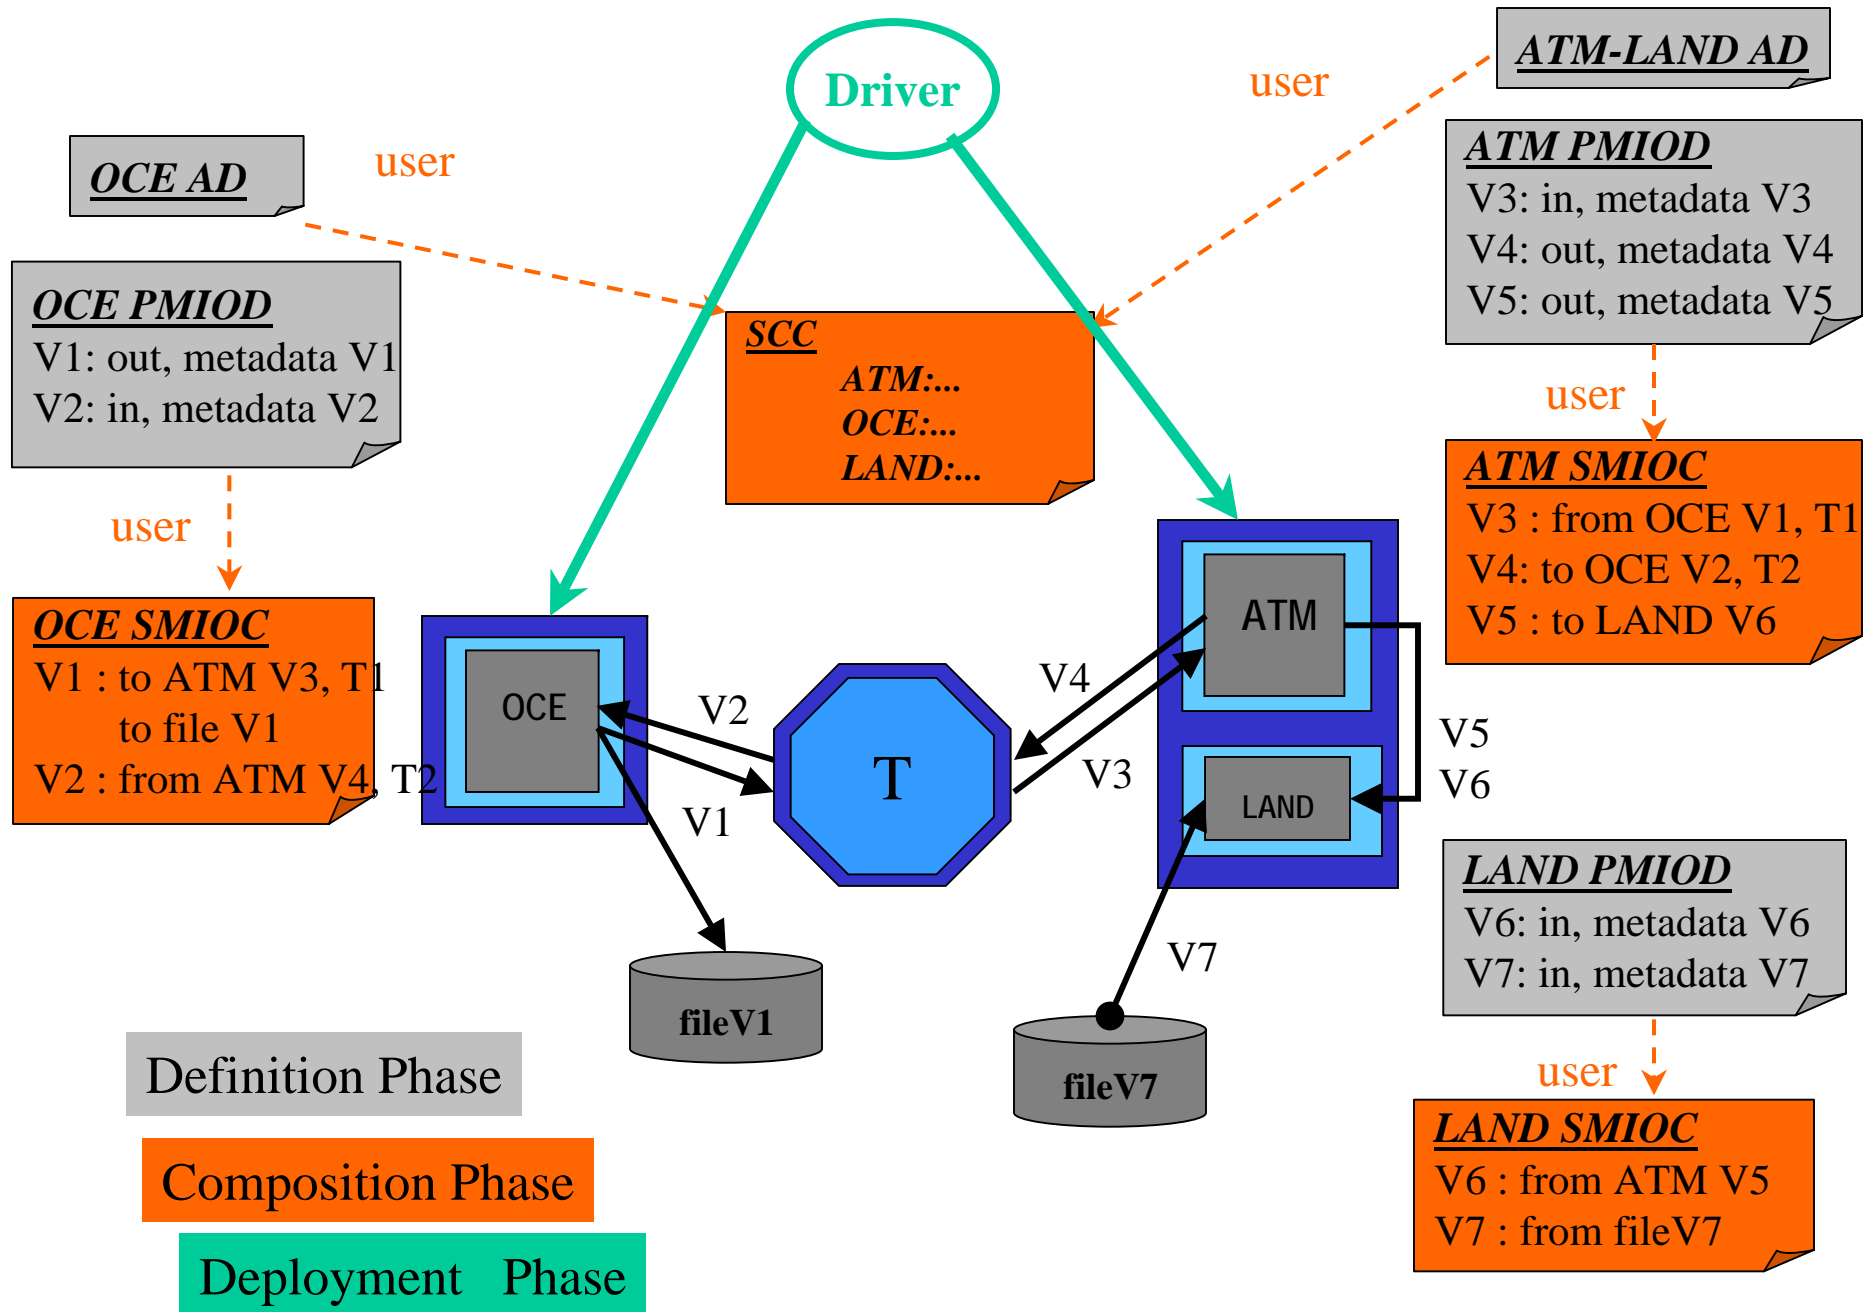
Driver

ATM-LAND AD

user

OCE AD

user

ATM PMIOD
V3: in, metadata V3
V4: out, metadata V4
V5: out, metadata V5

OCE PMIOD
V1: out, metadata V1
V2: in, metadata V2

SCC
ATM:...
OCE:...
LAND:...

user

ATM SMIOC
V3 : from OCE V1, T1
V4: to OCE V2, T2
V5 : to LAND V6

user

OCE SMIOC
V1 : to ATM V3, T1
to file V1
V2 : from ATM V4, T2

OCE

V2

T

V4

V3

ATM

LAND

V5
V6

V1

fileV1

V7

fileV7

LAND PMIOD
V6: in, metadata V6
V7: in, metadata V7

user

LAND SMIOC
V6 : from ATM V5
V7 : from fileV7

Definition Phase

Composition Phase

Deployment Phase